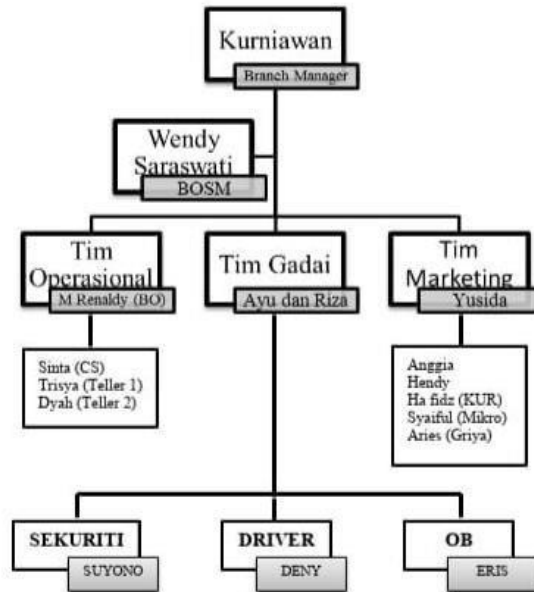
Kurniawan
Branch Manager

Wendy Saraswati
BOSM

Tim Operasional
M.Renaldy (BO)

Tim Gadai
Ayu dan Riza

Tim Marketing
Yusida

Sinta (CS)
Trisya (Teller 1)
Dyah (Teller 2)

Anggia
Hendy
Ha fidz (KUR)
Syaiful (Mikro)
Aries (Griya)

SEKURITI
SUYONO

DRIVER
DENY

OB
ERIS